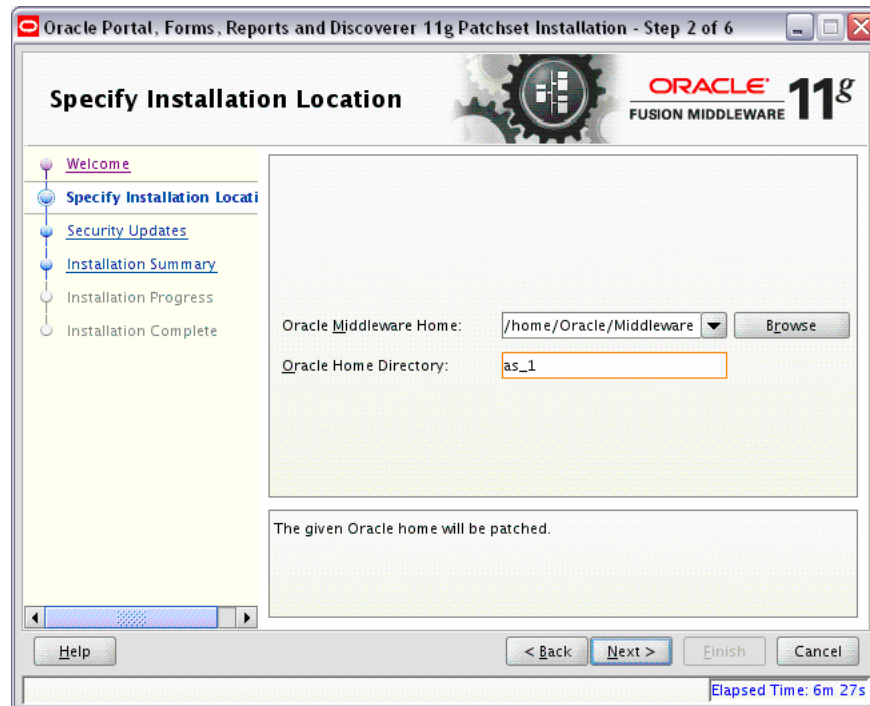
Oracle Portal, Forms, Reports and Discoverer 11g Patchset Installation - Step 2 of 6

Specify Installation Location

ORACLE FUSION MIDDLEWARE 11g

Welcome
Specify Installation Locati
Security Updates
Installation Summary
Installation Progress
Installation Complete

Oracle Middleware Home: /home/Oracle/Middleware Browse
Oracle Home Directory: as_1

The given Oracle home will be patched.

Help
< Back Next > Finish Cancel

Elapsed Time: 6m 27s